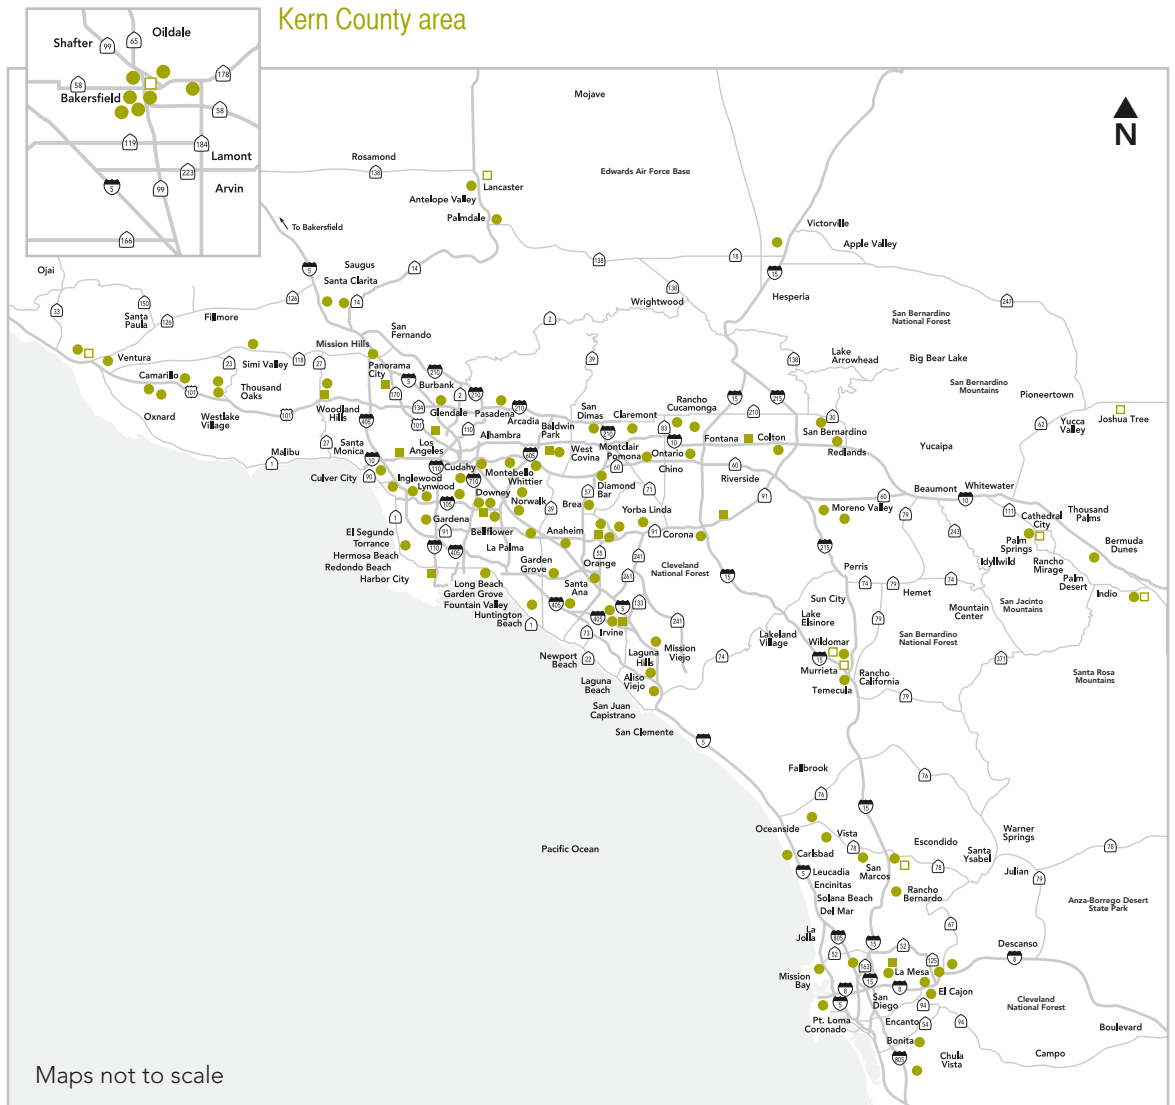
Kern County area

Shafter
Oildale
99
65
178
58
Bakersfield
58
119
184
Lamont
223
5
99
Arvin
166

Mojave
N
Rosamond
138
Lancaster
Edwards Air Force Base
Antelope Valley
Palmdale
To Bakersfield
Victorville
Apple Valley
18
15
138
Ojai
5
Saugus
14
Santa Clarita
126
14
Hesperia
Santa Paula
150
33
126
Fillmore
2
Wrightwood
247
San Bernardino National Forest
San Fernando
Mission Hills
Ventura
23
Simi Valley
118
Panorama City
5
210
Lake Arrowhead
Big Bear Lake
Camarillo
101
Thousand Oaks
170
Burbank
2
210
39
138
San Bernardino Mountains
Pioneertown
Oxnard
Westlake Village
101
Woodland Hills
405
134
Glendale
Pasadena
210
Arcadia
San Dimas
Claremont
Rancho Cucamonga
15
210
215
Santa Monica
Los Angeles
110
Alhambra
Baldwin Park
210
83
Fontana
Colton
San Bernardino
30
Yucca Valley
62
Joshua Tree
Malibu
1
10
West Covina
Montclair
Pomona
10
Ontario
Redlands
Yucaipa
Culver City
90
Inglewood
Lynwood
105
110
Cudahy
710
605
Montebello
Whittier
60
Chino
Riverside
60
10
Beaumont
Whitewater
10
Downey
57
Diamond Bar
71
91
111
Cathedral City
Thousand Palms
El Segundo
1
Gardena
91
Norwalk
Brea
39
Yorba Linda
Moreno Valley
60
79
243
Torrance
405
Bellflower
Anaheim
91
Corona
Palm Springs
Bermuda Dunes
Hermosa Beach
110
La Palma
215
Idyllwild
Rancho Mirage
Redondo Beach
Garden Grove
Orange
55
241
Cleveland National Forest
Perris
74
Palm Desert
Harbor City
Long Beach
Garden Grove
Santa Ana
261
15
74
79
Hemet
Indio
Fountain Valley
405
5
133
Sun City
Mountain Center
San Jacinto Mountains
Huntington Beach
1
405
73
Irvine
241
Lake Elsinore
79
Lakeland Village
Wildomar
San Bernardino National Forest
Newport Beach
22
Laguna Hills
Mission Viejo
74
15
Murrieta
371
Laguna Beach
Aliso Viejo
Rancho California
Santa Rosa Mountains
Temecula
79
San Juan Capistrano
San Clemente
5
Fallbrook
76
76
Pacific Ocean
Oceanside
15
Vista
78
Escondido
Warner Springs
Carlsbad
San Marcos
78
Santa Ysabel
78
5
Leucadia
Julian
79
Encinitas
Rancho Bernardo
Anza-Borrego Desert State Park
Solana Beach
Del Mar
67
La Jolla
805
15
52
Descanso
8
125
Mission Bay
163
La Mesa
8
15
El Cajon
San Diego
94
Pt. Loma
Coronado
Cleveland National Forest
Boulevard
Encanto
54
94
Bonita
805
Chula Vista
Campo
Maps not to scale